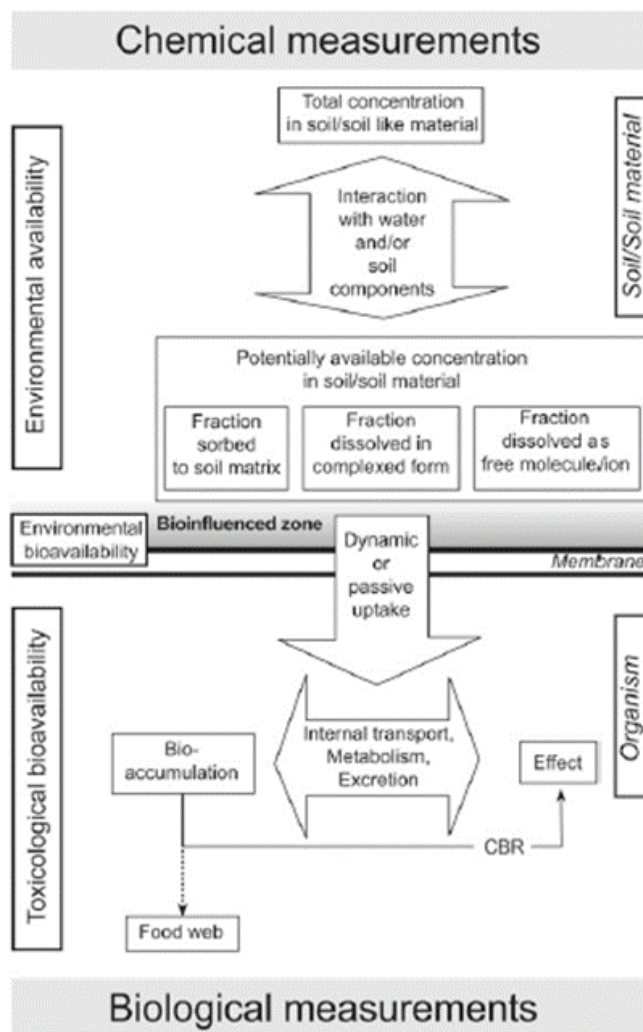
Chemical measurements

Environmental availability

Total concentration in soil/soil like material

Soil/Soil material

Interaction with water and/or soil components

Potentially available concentration in soil/soil material

Fraction sorbed to soil matrix

Fraction dissolved in complexed form

Fraction dissolved as free molecule/ion

Environmental bioavailability

Bioinfluenced zone

Dynamic or passive uptake

Membrane

Toxicological bioavailability

Organism

Bio-accumulation

Internal transport, Metabolism, Excretion

Effect

CBR

Food web

Biological measurements